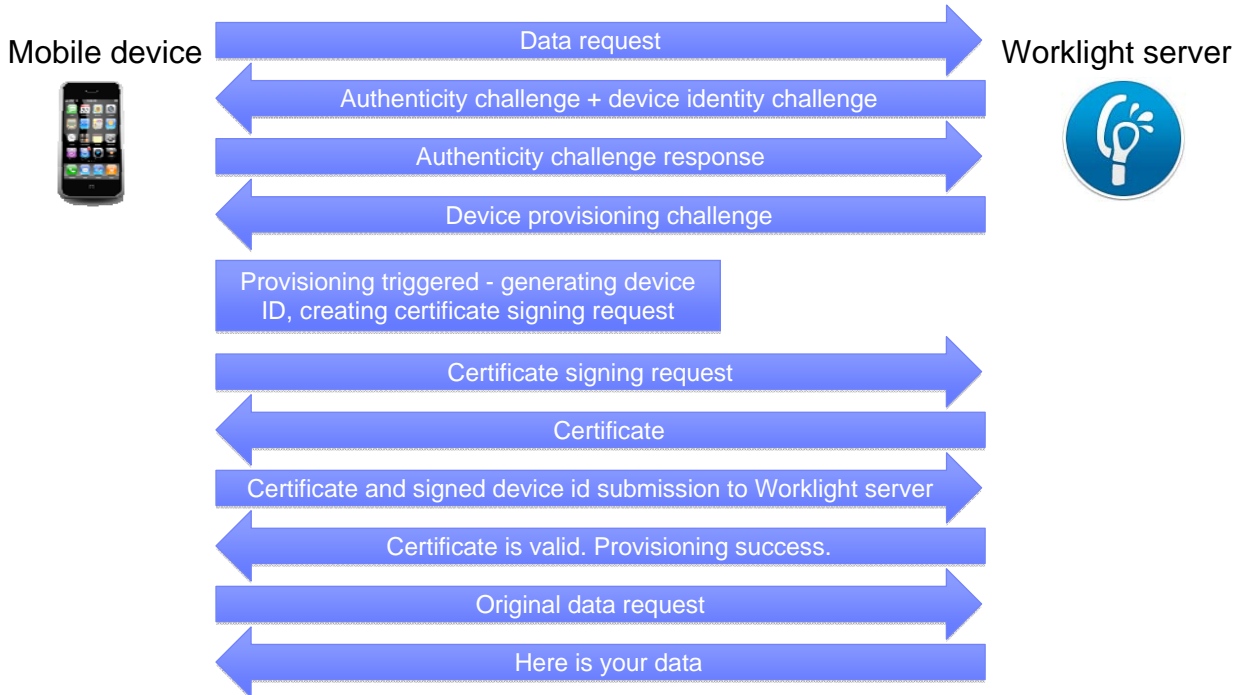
Mobile device

Data request

Worklight server

Authenticity challenge + device identity challenge

Authenticity challenge response

Device provisioning challenge

Provisioning triggered - generating device ID, creating certificate signing request

Certificate signing request

Certificate

Certificate and signed device id submission to Worklight server

Certificate is valid. Provisioning success.

Original data request

Here is your data